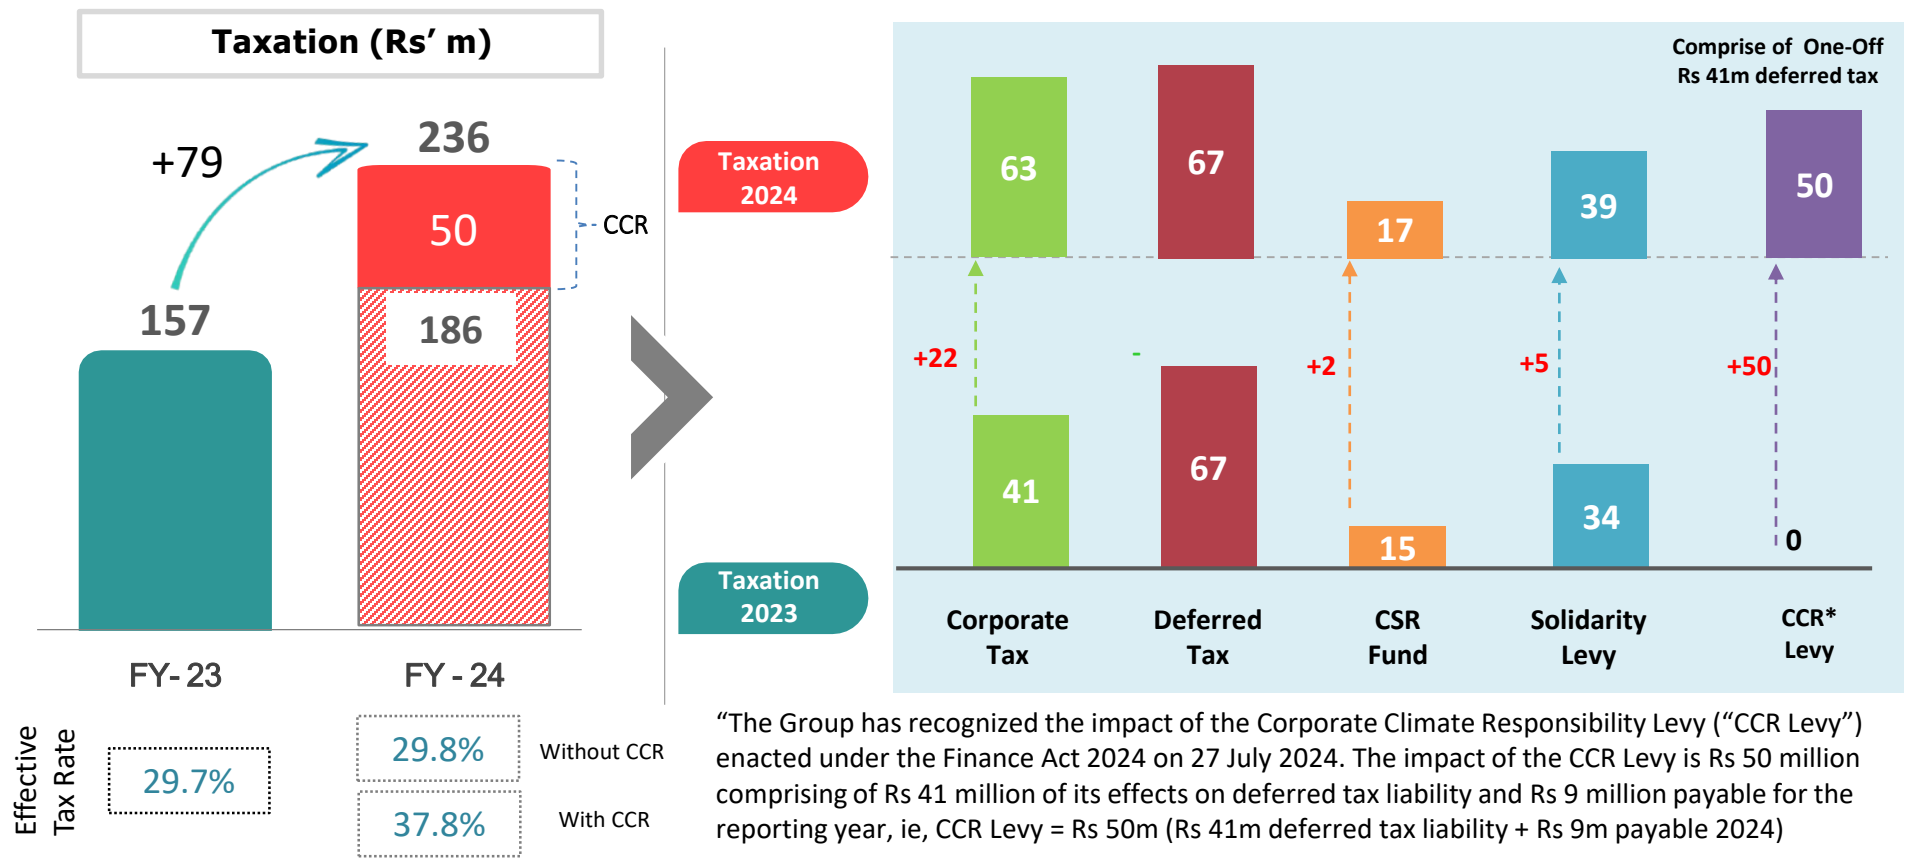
Taxation (Rs' m)

+79

236

50

CCR

186

157

FY- 23

FY - 24

Effective Tax Rate

29.7%

29.8%

Without CCR

37.8%

With CCR

Taxation 2024

Taxation 2023

Comprise of One-Off Rs 41m deferred tax

63

67

17

39

50

+22

-

+2

+5

+50

41

67

15

34

0

Corporate Tax

Deferred Tax

CSR Fund

Solidarity Levy

CCR* Levy

"The Group has recognized the impact of the Corporate Climate Responsibility Levy ("CCR Levy") enacted under the Finance Act 2024 on 27 July 2024. The impact of the CCR Levy is Rs 50 million comprising of Rs 41 million of its effects on deferred tax liability and Rs 9 million payable for the reporting year, ie, CCR Levy = Rs 50m (Rs 41m deferred tax liability + Rs 9m payable 2024)